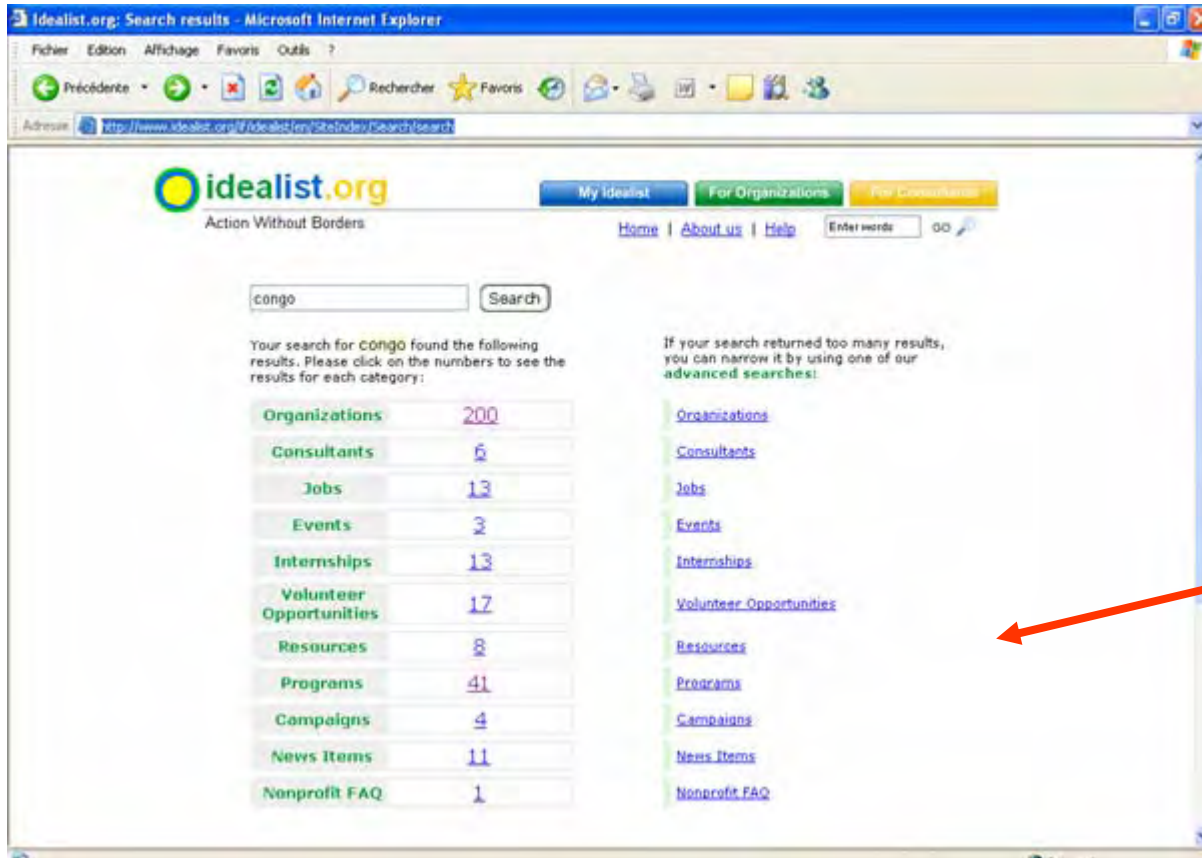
Idealist.org: Search results - Microsoft Internet Explorer

Fichier Edition Affichage Favoris Outils ?

Précédente Rechercher Favoris

Adresse http://www.idealist.org/if/idealist/en/SiteIndex/Search/search

idealist.org
Action Without Borders

My Idealist | For Organizations | For Consultants

Home | About us | Help | Enter words GO

congo Search

Your search for congo found the following results. Please click on the numbers to see the results for each category:

| Organizations | 200 |
|---|---|
| Consultants | 6 |
| Jobs | 13 |
| Events | 3 |
| Internships | 13 |
| Volunteer Opportunities | 17 |
| Resources | 8 |
| Programs | 41 |
| Campaigns | 4 |
| News Items | 11 |
| Nonprofit FAQ | 1 |

If your search returned too many results, you can narrow it by using one of our advanced searches:

Organizations
Consultants
Jobs
Events
Internships
Volunteer Opportunities
Resources
Programs
Campaigns
News Items
Nonprofit FAQ